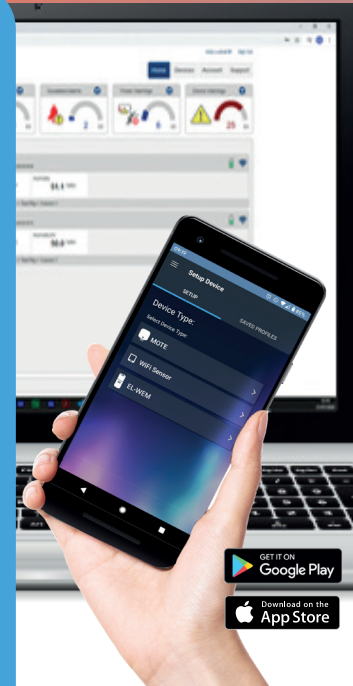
Home Devices Account Support

Condensation

Frost Warnings

Device Warnings

2

6

25

51.1

50.0

Setup Device

SETUP

SAVED PROFILES

Device Type:

Select Device Type:

MOTE

WiFi Sensor

EL-WEM

GET IT ON
Google Play

Download on the
App Store